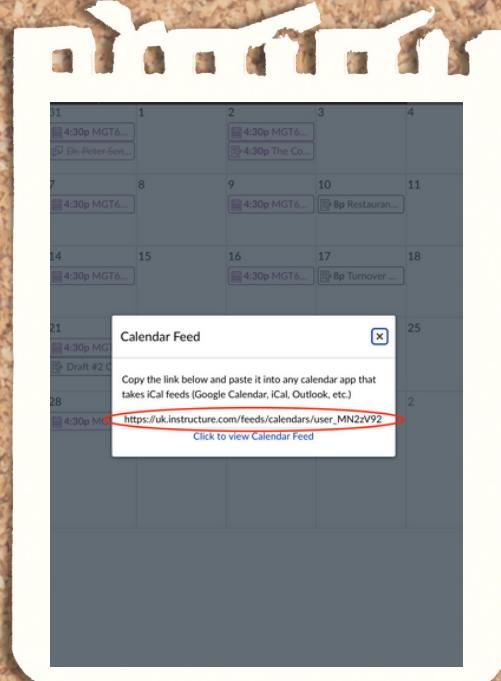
31
4:30p MGT6...
Dr. Peter Ses...

1

2
4:30p MGT6...
4:30p The Co...

3

4

7
4:30p MGT6...

8

9
4:30p MGT6...

10
8p Restauran...

11

14
4:30p MGT6...

15

16
4:30p MGT6...

17
8p Turnover ...

18

21
4:30p MGT6...
Draft #2 C...

25

28
4:30p MG

2

Calendar Feed

Copy the link below and paste it into any calendar app that takes iCal feeds (Google Calendar, iCal, Outlook, etc.)

https://uk.instructure.com/feeds/calendars/user_MN2zV92

Click to view Calendar Feed